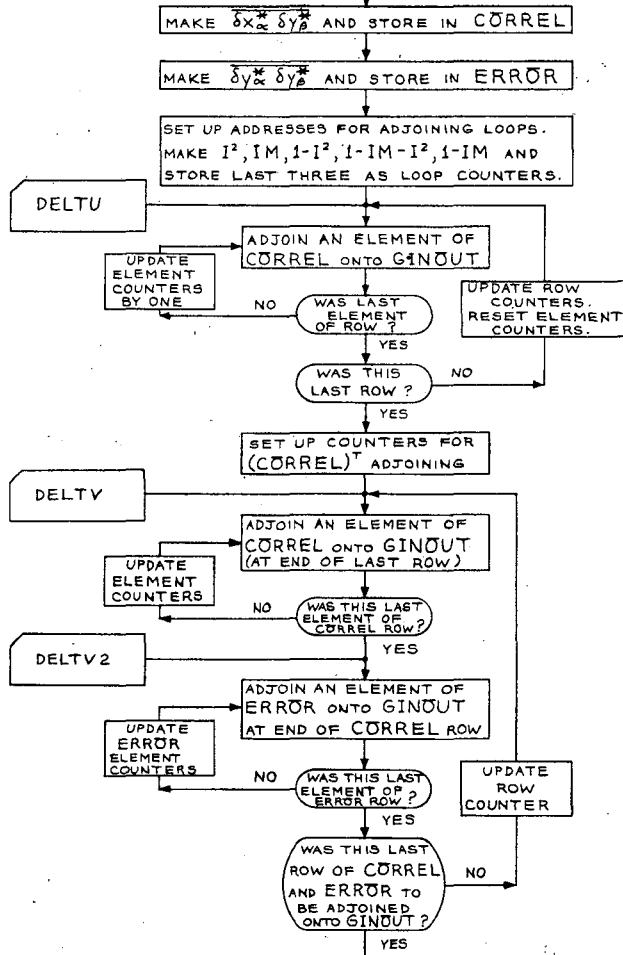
MAKE $\overline{\delta x^*_\alpha \delta y^*_\beta}$ AND STORE IN $\overline{\text{CORREL}}$

MAKE $\overline{\delta y^*_\alpha \delta y^*_\beta}$ AND STORE IN $\overline{\text{ERROR}}$

SET UP ADDRESSES FOR ADJOINING LOOPS. MAKE $I^2$, IM, $1-I^2$, $1-IM-I^2$, $1-IM$ AND STORE LAST THREE AS LOOP COUNTERS.

DELTU

ADJOIN AN ELEMENT OF $\overline{\text{CORREL}}$ ONTO $\overline{\text{GINOUT}}$

UPDATE ELEMENT COUNTERS BY ONE

NO

WAS LAST ELEMENT OF ROW ?

YES

UPDATE ROW COUNTERS. RESET ELEMENT COUNTERS.

WAS THIS LAST ROW ?

NO

YES

SET UP COUNTERS FOR $(\overline{\text{CORREL}})^T$ ADJOINING

DELTV

ADJOIN AN ELEMENT OF $\overline{\text{CORREL}}$ ONTO $\overline{\text{GINOUT}}$ (AT END OF LAST ROW)

UPDATE ELEMENT COUNTERS

NO

WAS THIS LAST ELEMENT OF $\overline{\text{CORREL}}$ ROW?

DELTV2

YES

ADJOIN AN ELEMENT OF $\overline{\text{ERROR}}$ ONTO $\overline{\text{GINOUT}}$ AT END OF $\overline{\text{CORREL}}$ ROW

UPDATE $\overline{\text{ERROR}}$ ELEMENT COUNTERS

NO

WAS THIS LAST ELEMENT OF $\overline{\text{ERROR}}$ ROW ?

UPDATE ROW COUNTER

YES

WAS THIS LAST ROW OF $\overline{\text{CORREL}}$ AND $\overline{\text{ERROR}}$ TO BE ADJOINED ONTO $\overline{\text{GINOUT}}$ ?

NO

YES